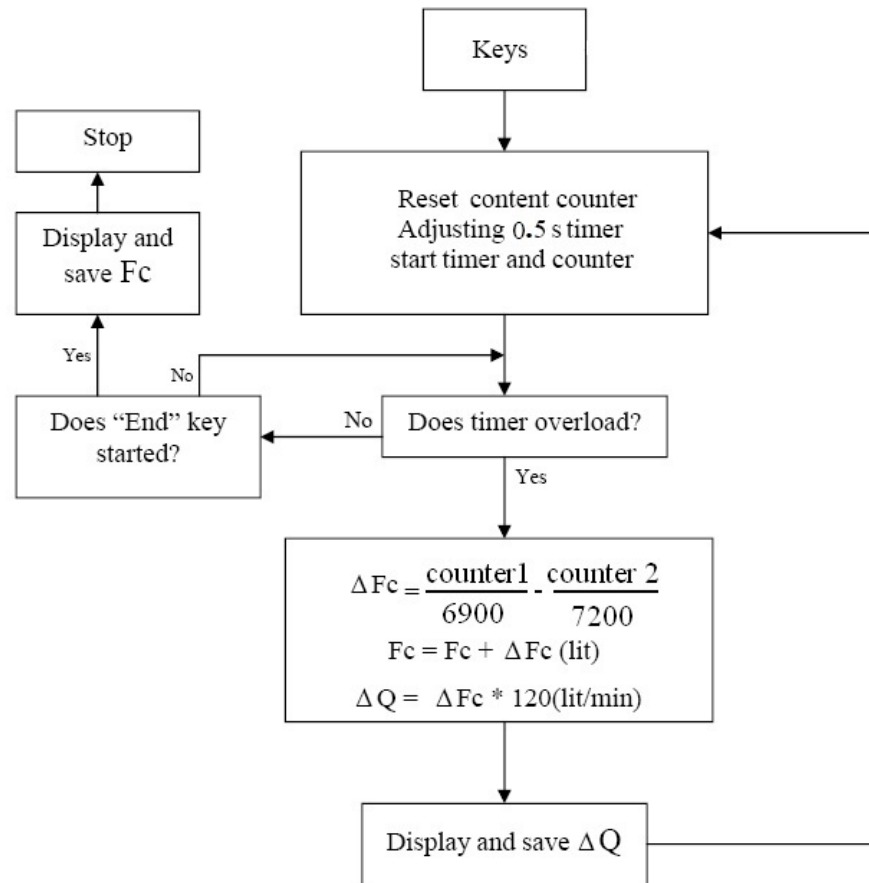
Keys

Stop

Reset content counter
Adjusting 0.5 s timer
start timer and counter

Display and save Fc

Yes

No

Does "End" key started?

No

Does timer overload?

Yes

$\Delta Fc = \frac{counter1}{6900} - \frac{counter\ 2}{7200}$

Fc = Fc + $\Delta$Fc (lit)

$\Delta$Q = $\Delta$Fc * 120(lit/min)

Display and save $\Delta Q$